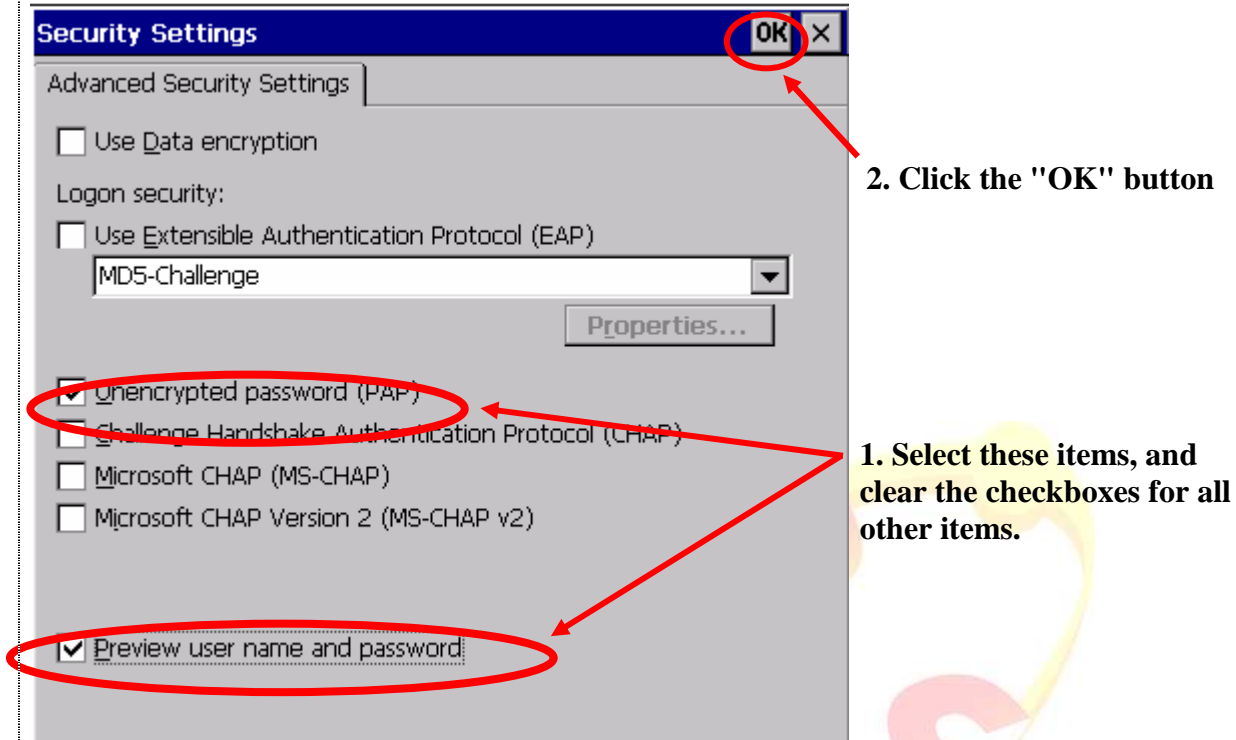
Security Settings

OK ×

Advanced Security Settings

Use Data encryption

Logon security:

Use Extensible Authentication Protocol (EAP)

MD5-Challenge

Properties...

Unencrypted password (PAP)

Challenge Handshake Authentication Protocol (CHAP)

Microsoft CHAP (MS-CHAP)

Microsoft CHAP Version 2 (MS-CHAP v2)

Preview user name and password

2. Click the "OK" button

1. Select these items, and clear the checkboxes for all other items.